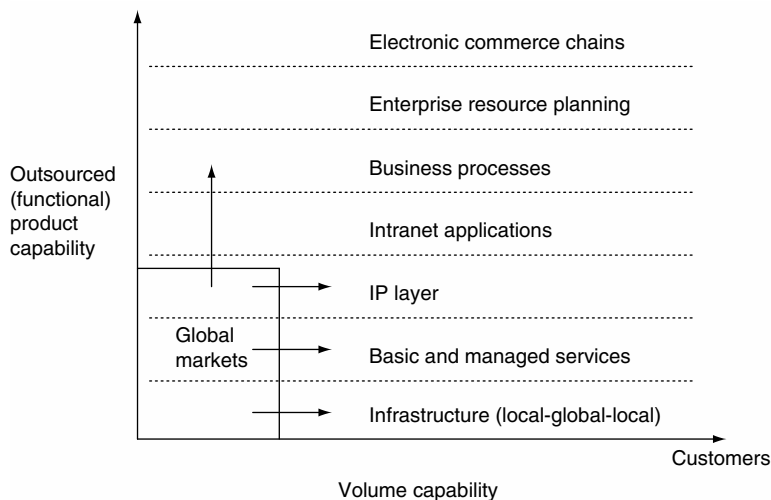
Electronic commerce chains

Enterprise resource planning

Business processes

Outsourced (functional) product capability

Intranet applications

IP layer

Global markets

Basic and managed services

Infrastructure (local-global-local)

Customers

Volume capability